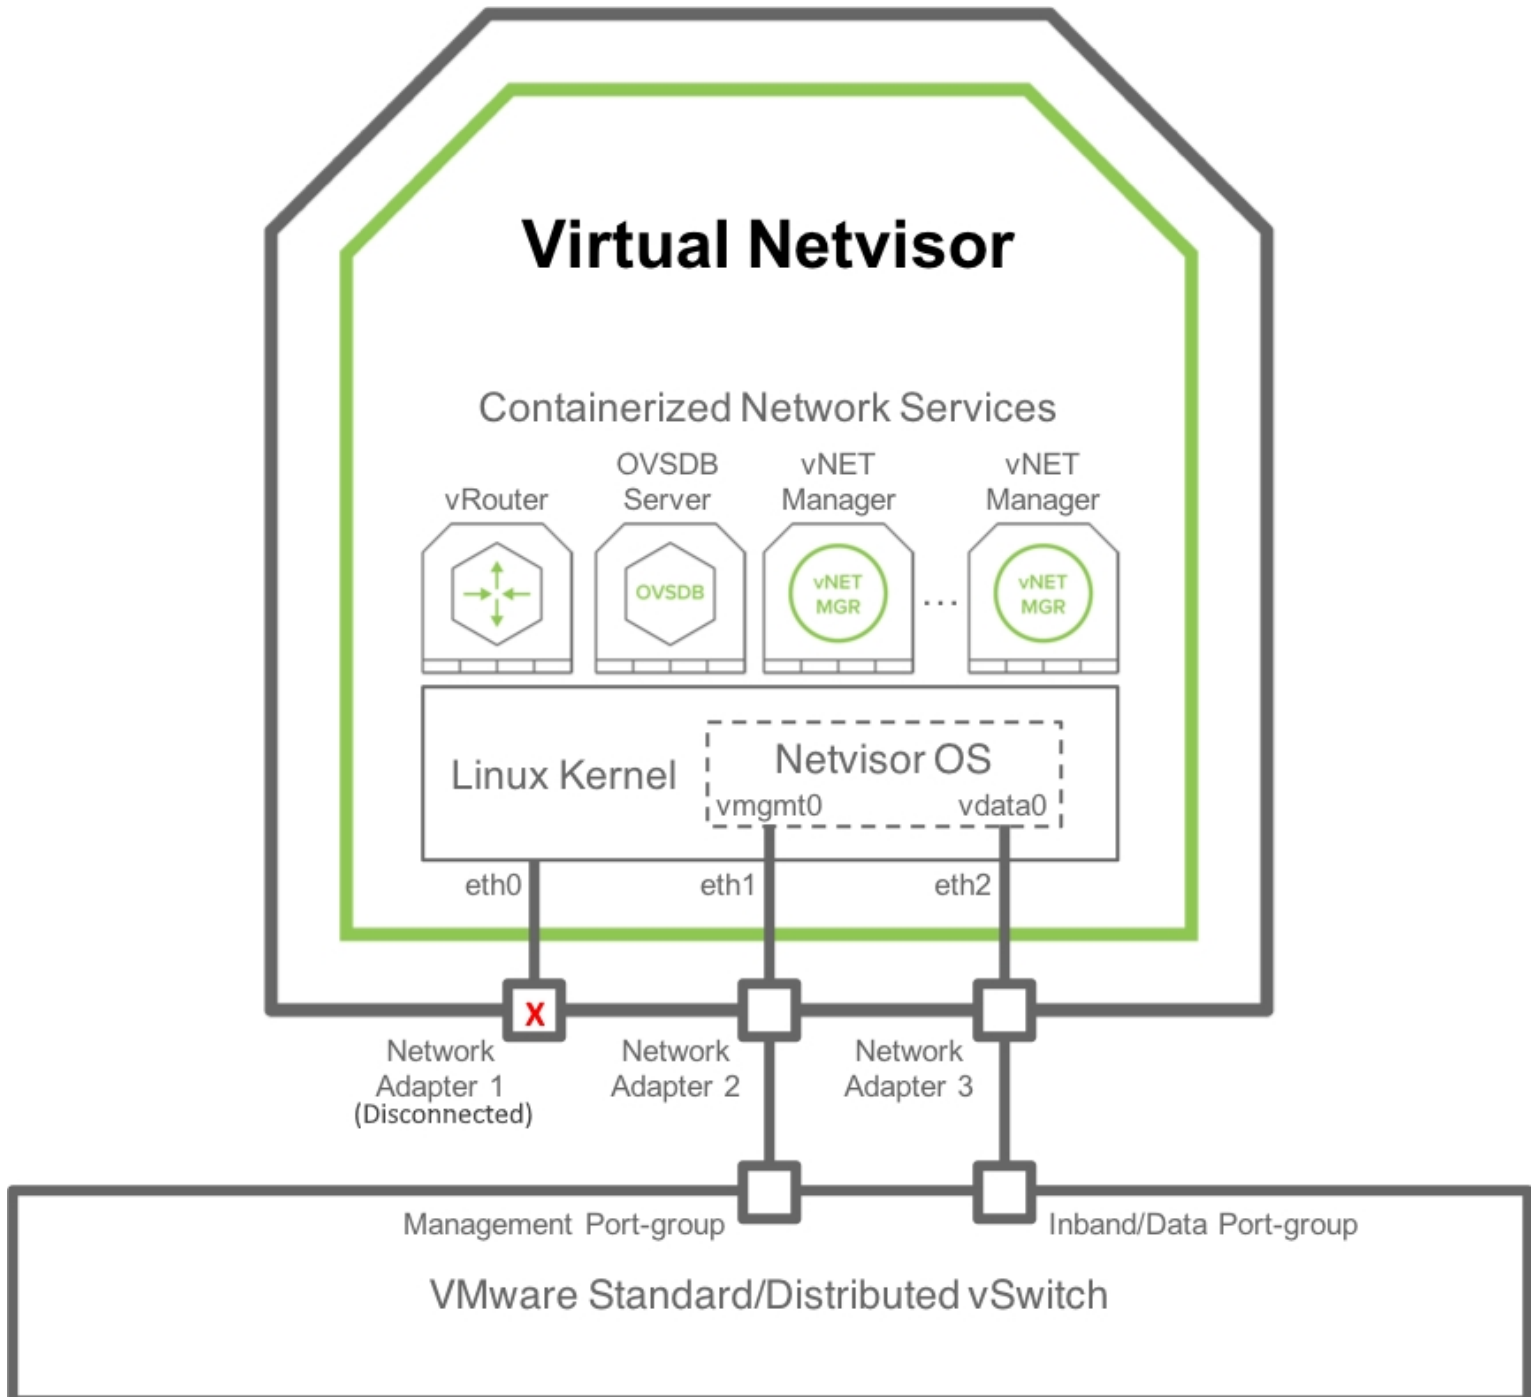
Virtual Netvisor

Containerized Network Services

vRouter

OVSDB Server

OVSDB

vNET Manager

vNET MGR

...

vNET Manager

vNET MGR

Linux Kernel

Netvisor OS

vmgmt0

vdata0

eth0

eth1

eth2

X

Network Adapter 1 (Disconnected)

Network Adapter 2

Network Adapter 3

Management Port-group

Inband/Data Port-group

VMware Standard/Distributed vSwitch